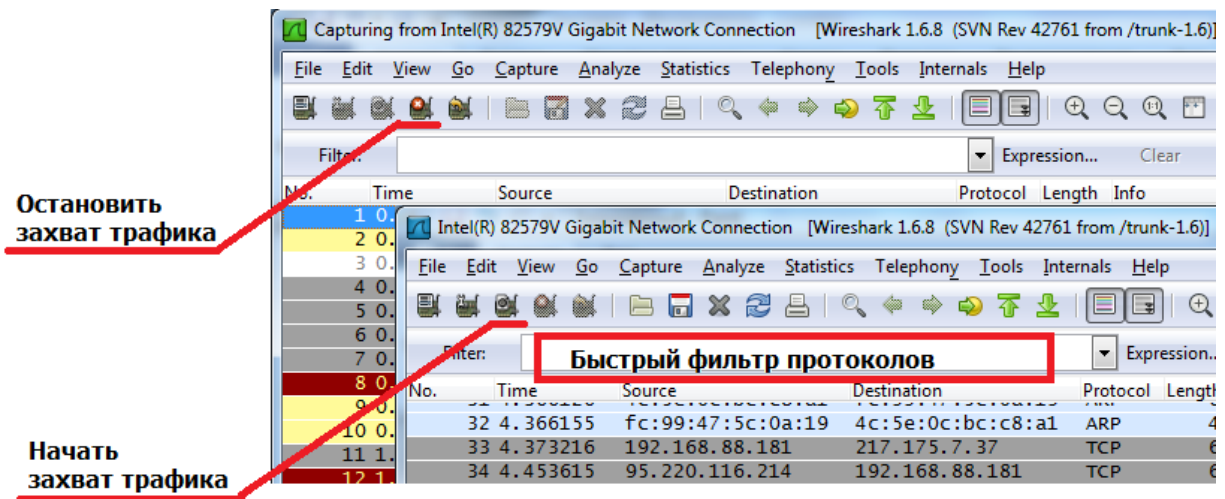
Capturing from Intel(R) 82579V Gigabit Network Connection [Wireshark 1.6.8 (SVN Rev 42761 from /trunk-1.6)]

File Edit View Go Capture Analyze Statistics Telephony Tools Internals Help

Filter: Expression... Clear

No. Time Source Destination Protocol Length Info

Остановить захват трафика

1 0.
2 0.
3 0.
4 0.
5 0.
6 0.
7 0.
8 0.
9 0.
10 0.
11 1.
12 1.

Intel(R) 82579V Gigabit Network Connection [Wireshark 1.6.8 (SVN Rev 42761 from /trunk-1.6)]

File Edit View Go Capture Analyze Statistics Telephony Tools Internals Help

Filter: Быстрый фильтр протоколов Expression...

| No. | Time | Source | Destination | Protocol | Length |
|---|---|---|---|---|---|
| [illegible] | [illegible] | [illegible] | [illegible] | ARP | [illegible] |
| 32 | 4.366155 | fc:99:47:5c:0a:19 | 4c:5e:0c:bc:c8:a1 | ARP | 4 |
| 33 | 4.373216 | 192.168.88.181 | 217.175.7.37 | TCP | 6 |
| 34 | 4.453615 | 95.220.116.214 | 192.168.88.181 | TCP | 6 |

Начать захват трафика